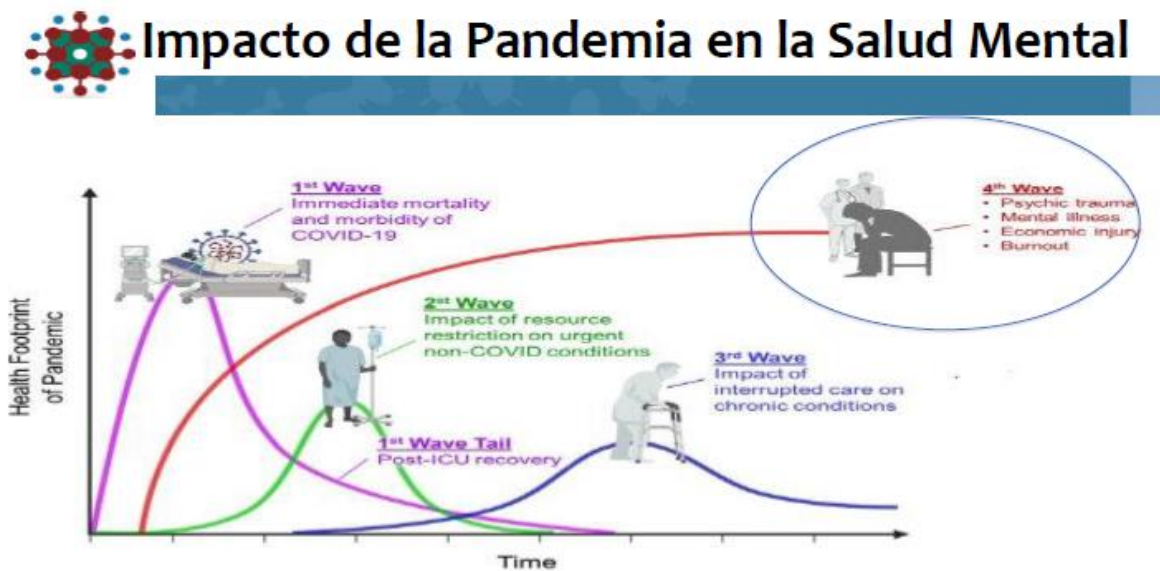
Impacto de la Pandemia en la Salud Mental

1st Wave
Immediate mortality and morbidity of COVID-19

4th Wave
• Psychic trauma
• Mental illness
• Economic injury
• Burnout

2nd Wave
Impact of resource restriction on urgent non-COVID conditions

3rd Wave
Impact of interrupted care on chronic conditions

1st Wave Tail
Post-ICU recovery

Health Footprint of Pandemic

Time